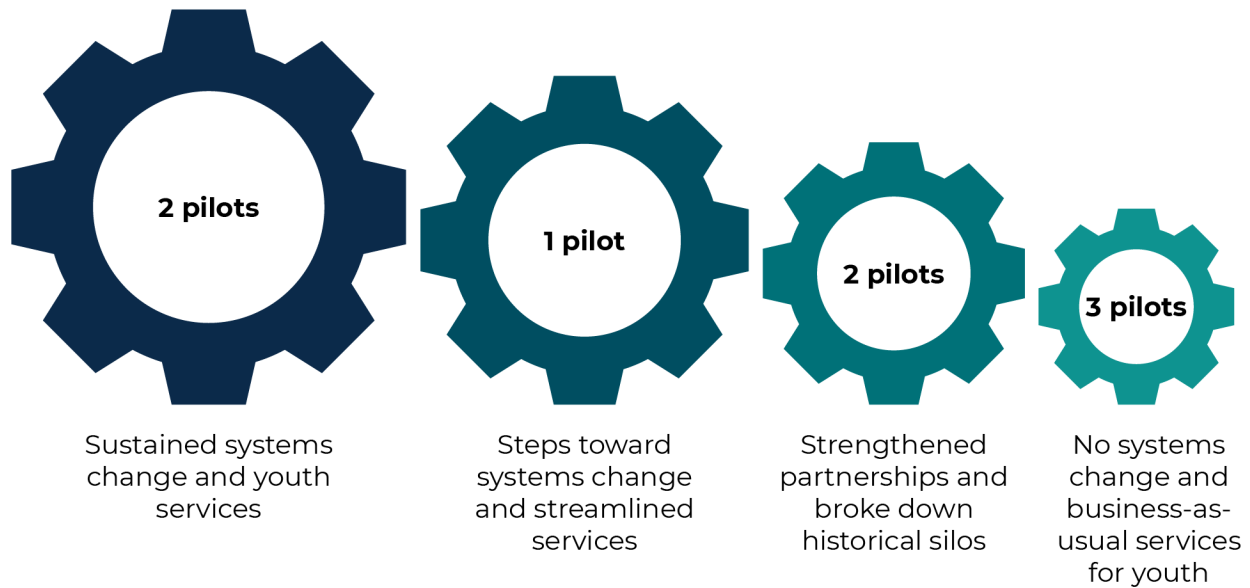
2 pilots

1 pilot

2 pilots

3 pilots

Sustained systems change and youth services

Steps toward systems change and streamlined services

Strengthened partnerships and broke down historical silos

No systems change and business-as-usual services for youth